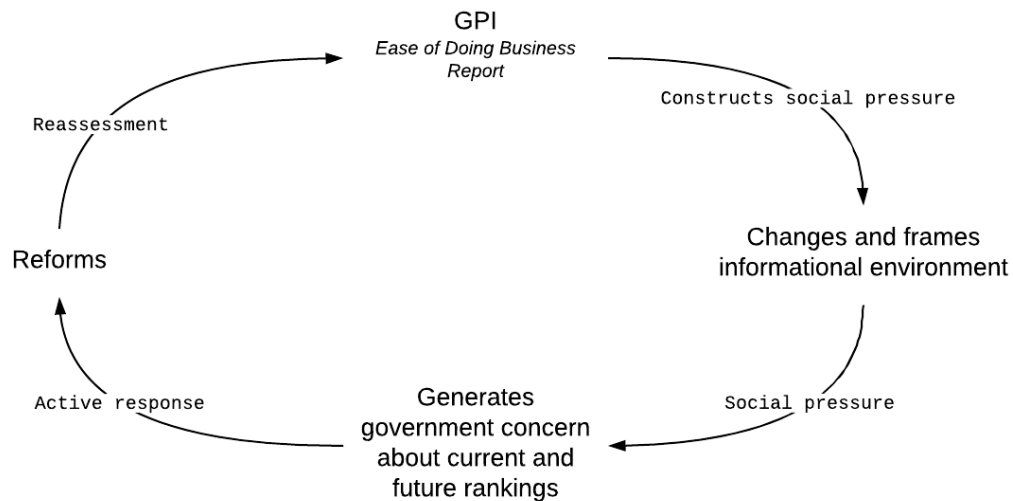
GPI
Ease of Doing Business Report

Constructs social pressure

Changes and frames informational environment

Social pressure

Generates government concern about current and future rankings

Active response

Reforms

Reassessment